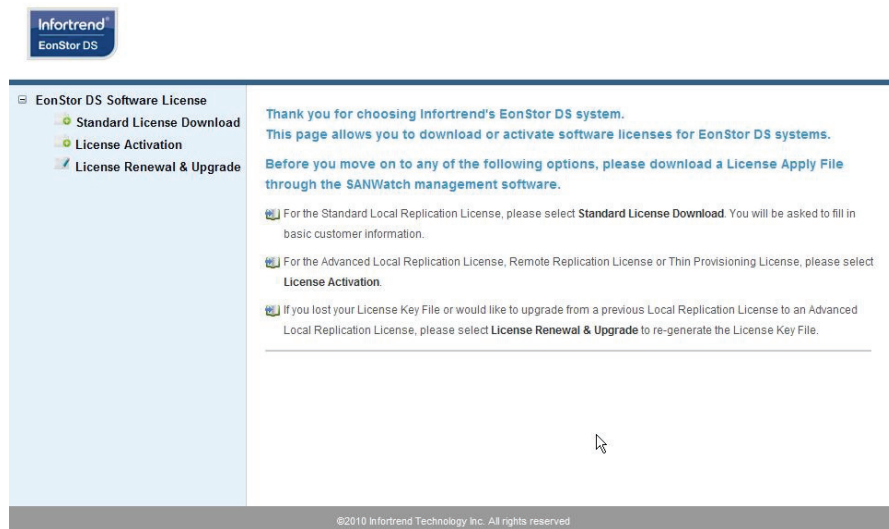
Infortrend®
EonStor DS

⊟ EonStor DS Software License
Standard License Download
License Activation
License Renewal & Upgrade

Thank you for choosing Infortrend's EonStor DS system.
This page allows you to download or activate software licenses for EonStor DS systems.

Before you move on to any of the following options, please download a License Apply File through the SANWatch management software.

For the Standard Local Replication License, please select **Standard License Download**. You will be asked to fill in basic customer information.

For the Advanced Local Replication License, Remote Replication License or Thin Provisioning License, please select **License Activation**.

If you lost your License Key File or would like to upgrade from a previous Local Replication License to an Advanced Local Replication License, please select **License Renewal & Upgrade** to re-generate the License Key File.

©2010 Infortrend Technology Inc. All rights reserved